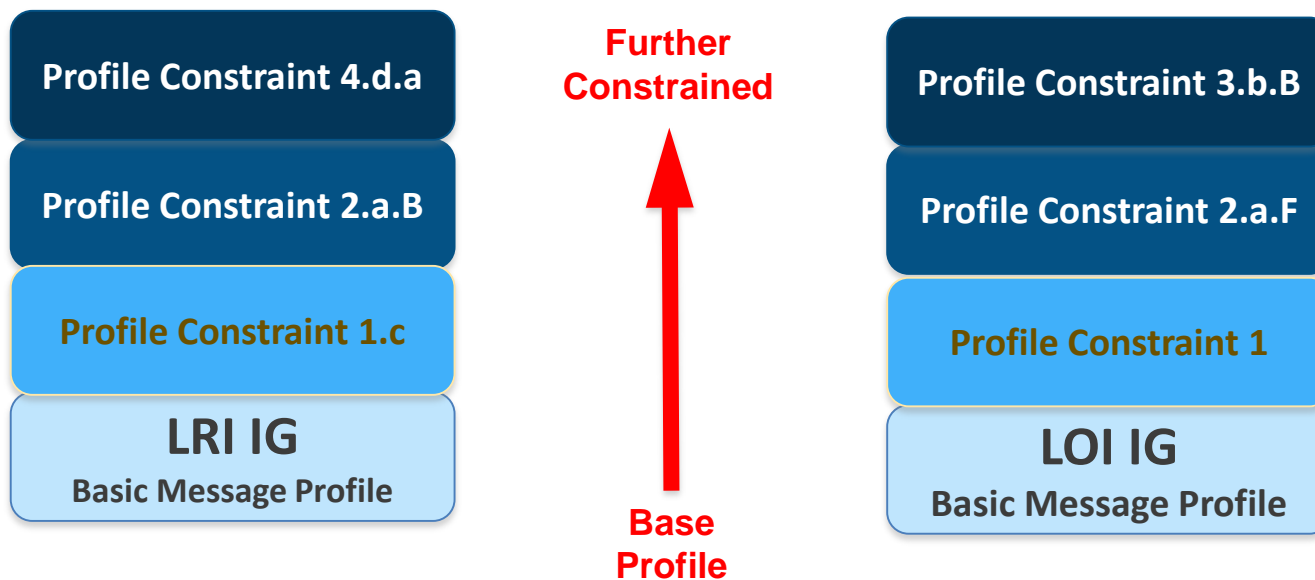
Profile Constraint 4.d.a

Profile Constraint 2.a.B

Profile Constraint 1.c

LRI IG
Basic Message Profile

Further Constrained

Base Profile

Profile Constraint 3.b.B

Profile Constraint 2.a.F

Profile Constraint 1

LOI IG
Basic Message Profile